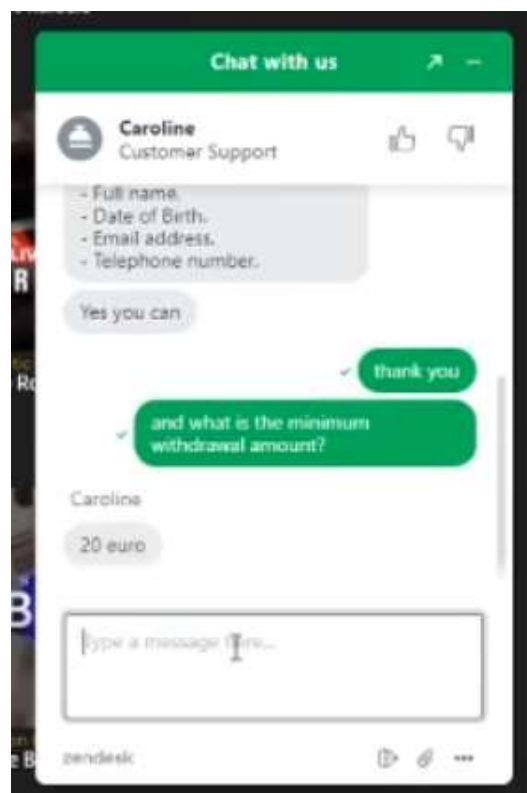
Chat with us

Caroline
Customer Support

- Full name.
- Date of Birth.
- Email address.
- Telephone number.

Yes you can

thank you

and what is the minimum withdrawal amount?

Caroline

20 euro

Type a message here...

zendesk